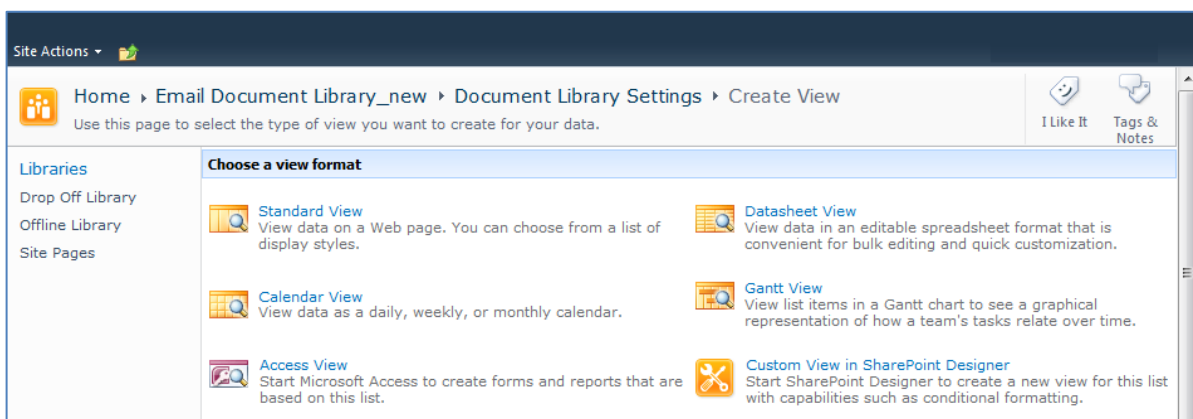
Site Actions ▾

Home ▸ Email Document Library_new ▸ Document Library Settings ▸ Create View
Use this page to select the type of view you want to create for your data.

I Like It

Tags & Notes

Libraries
Drop Off Library
Offline Library
Site Pages

Choose a view format

Standard View
View data on a Web page. You can choose from a list of display styles.

Calendar View
View data as a daily, weekly, or monthly calendar.

Access View
Start Microsoft Access to create forms and reports that are based on this list.

Datasheet View
View data in an editable spreadsheet format that is convenient for bulk editing and quick customization.

Gantt View
View list items in a Gantt chart to see a graphical representation of how a team's tasks relate over time.

Custom View in SharePoint Designer
Start SharePoint Designer to create a new view for this list with capabilities such as conditional formatting.